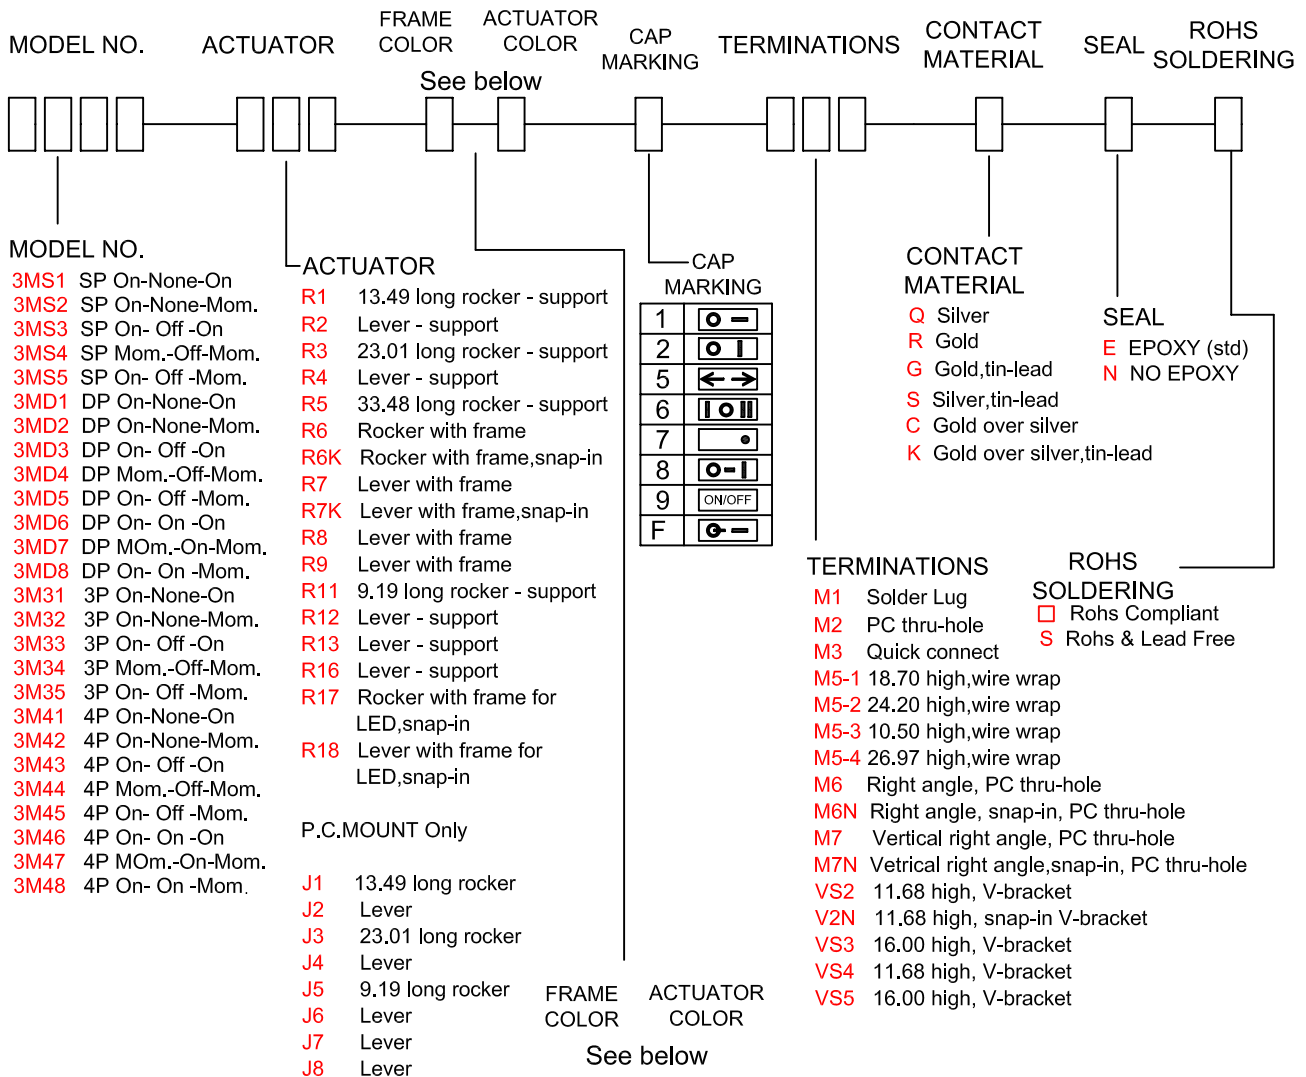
MODEL NO. ACTUATOR FRAME COLOR ACTUATOR COLOR CAP MARKING TERMINATIONS CONTACT MATERIAL SEAL ROHS SOLDERING

See below

MODEL NO.
3MS1 SP On-None-On
3MS2 SP On-None-Mom.
3MS3 SP On- Off -On
3MS4 SP Mom.-Off-Mom.
3MS5 SP On- Off -Mom.
3MD1 DP On-None-On
3MD2 DP On-None-Mom.
3MD3 DP On- Off -On
3MD4 DP Mom.-Off-Mom.
3MD5 DP On- Off -Mom.
3MD6 DP On- On -On
3MD7 DP MOm.-On-Mom.
3MD8 DP On- On -Mom.
3M31 3P On-None-On
3M32 3P On-None-Mom.
3M33 3P On- Off -On
3M34 3P Mom.-Off-Mom.
3M35 3P On- Off -Mom.
3M41 4P On-None-On
3M42 4P On-None-Mom.
3M43 4P On- Off -On
3M44 4P Mom.-Off-Mom.
3M45 4P On- Off -Mom.
3M46 4P On- On -On
3M47 4P MOm.-On-Mom.
3M48 4P On- On -Mom.

ACTUATOR
R1 13.49 long rocker - support
R2 Lever - support
R3 23.01 long rocker - support
R4 Lever - support
R5 33.48 long rocker - support
R6 Rocker with frame
R6K Rocker with frame,snap-in
R7 Lever with frame
R7K Lever with frame,snap-in
R8 Lever with frame
R9 Lever with frame
R11 9.19 long rocker - support
R12 Lever - support
R13 Lever - support
R16 Lever - support
R17 Rocker with frame for LED,snap-in
R18 Lever with frame for LED,snap-in

P.C.MOUNT Only

J1 13.49 long rocker
J2 Lever
J3 23.01 long rocker
J4 Lever
J5 9.19 long rocker
J6 Lever
J7 Lever
J8 Lever

CAP MARKING
| 1 | |
| 2 | |
| 5 | |
| 6 | |
| 7 | |
| 8 | |
| 9 | ON/OFF |
| F | |

CONTACT MATERIAL
Q Silver
R Gold
G Gold,tin-lead
S Silver,tin-lead
C Gold over silver
K Gold over silver,tin-lead

SEAL
E EPOXY (std)
N NO EPOXY

TERMINATIONS
M1 Solder Lug
M2 PC thru-hole
M3 Quick connect
M5-1 18.70 high,wire wrap
M5-2 24.20 high,wire wrap
M5-3 10.50 high,wire wrap
M5-4 26.97 high,wire wrap
M6 Right angle, PC thru-hole
M6N Right angle, snap-in, PC thru-hole
M7 Vertical right angle, PC thru-hole
M7N Vetrical right angle,snap-in, PC thru-hole
VS2 11.68 high, V-bracket
V2N 11.68 high, snap-in V-bracket
VS3 16.00 high, V-bracket
VS4 11.68 high, V-bracket
VS5 16.00 high, V-bracket

ROHS SOLDERING
□ Rohs Compliant
S Rohs & Lead Free

FRAME COLOR ACTUATOR COLOR
See below